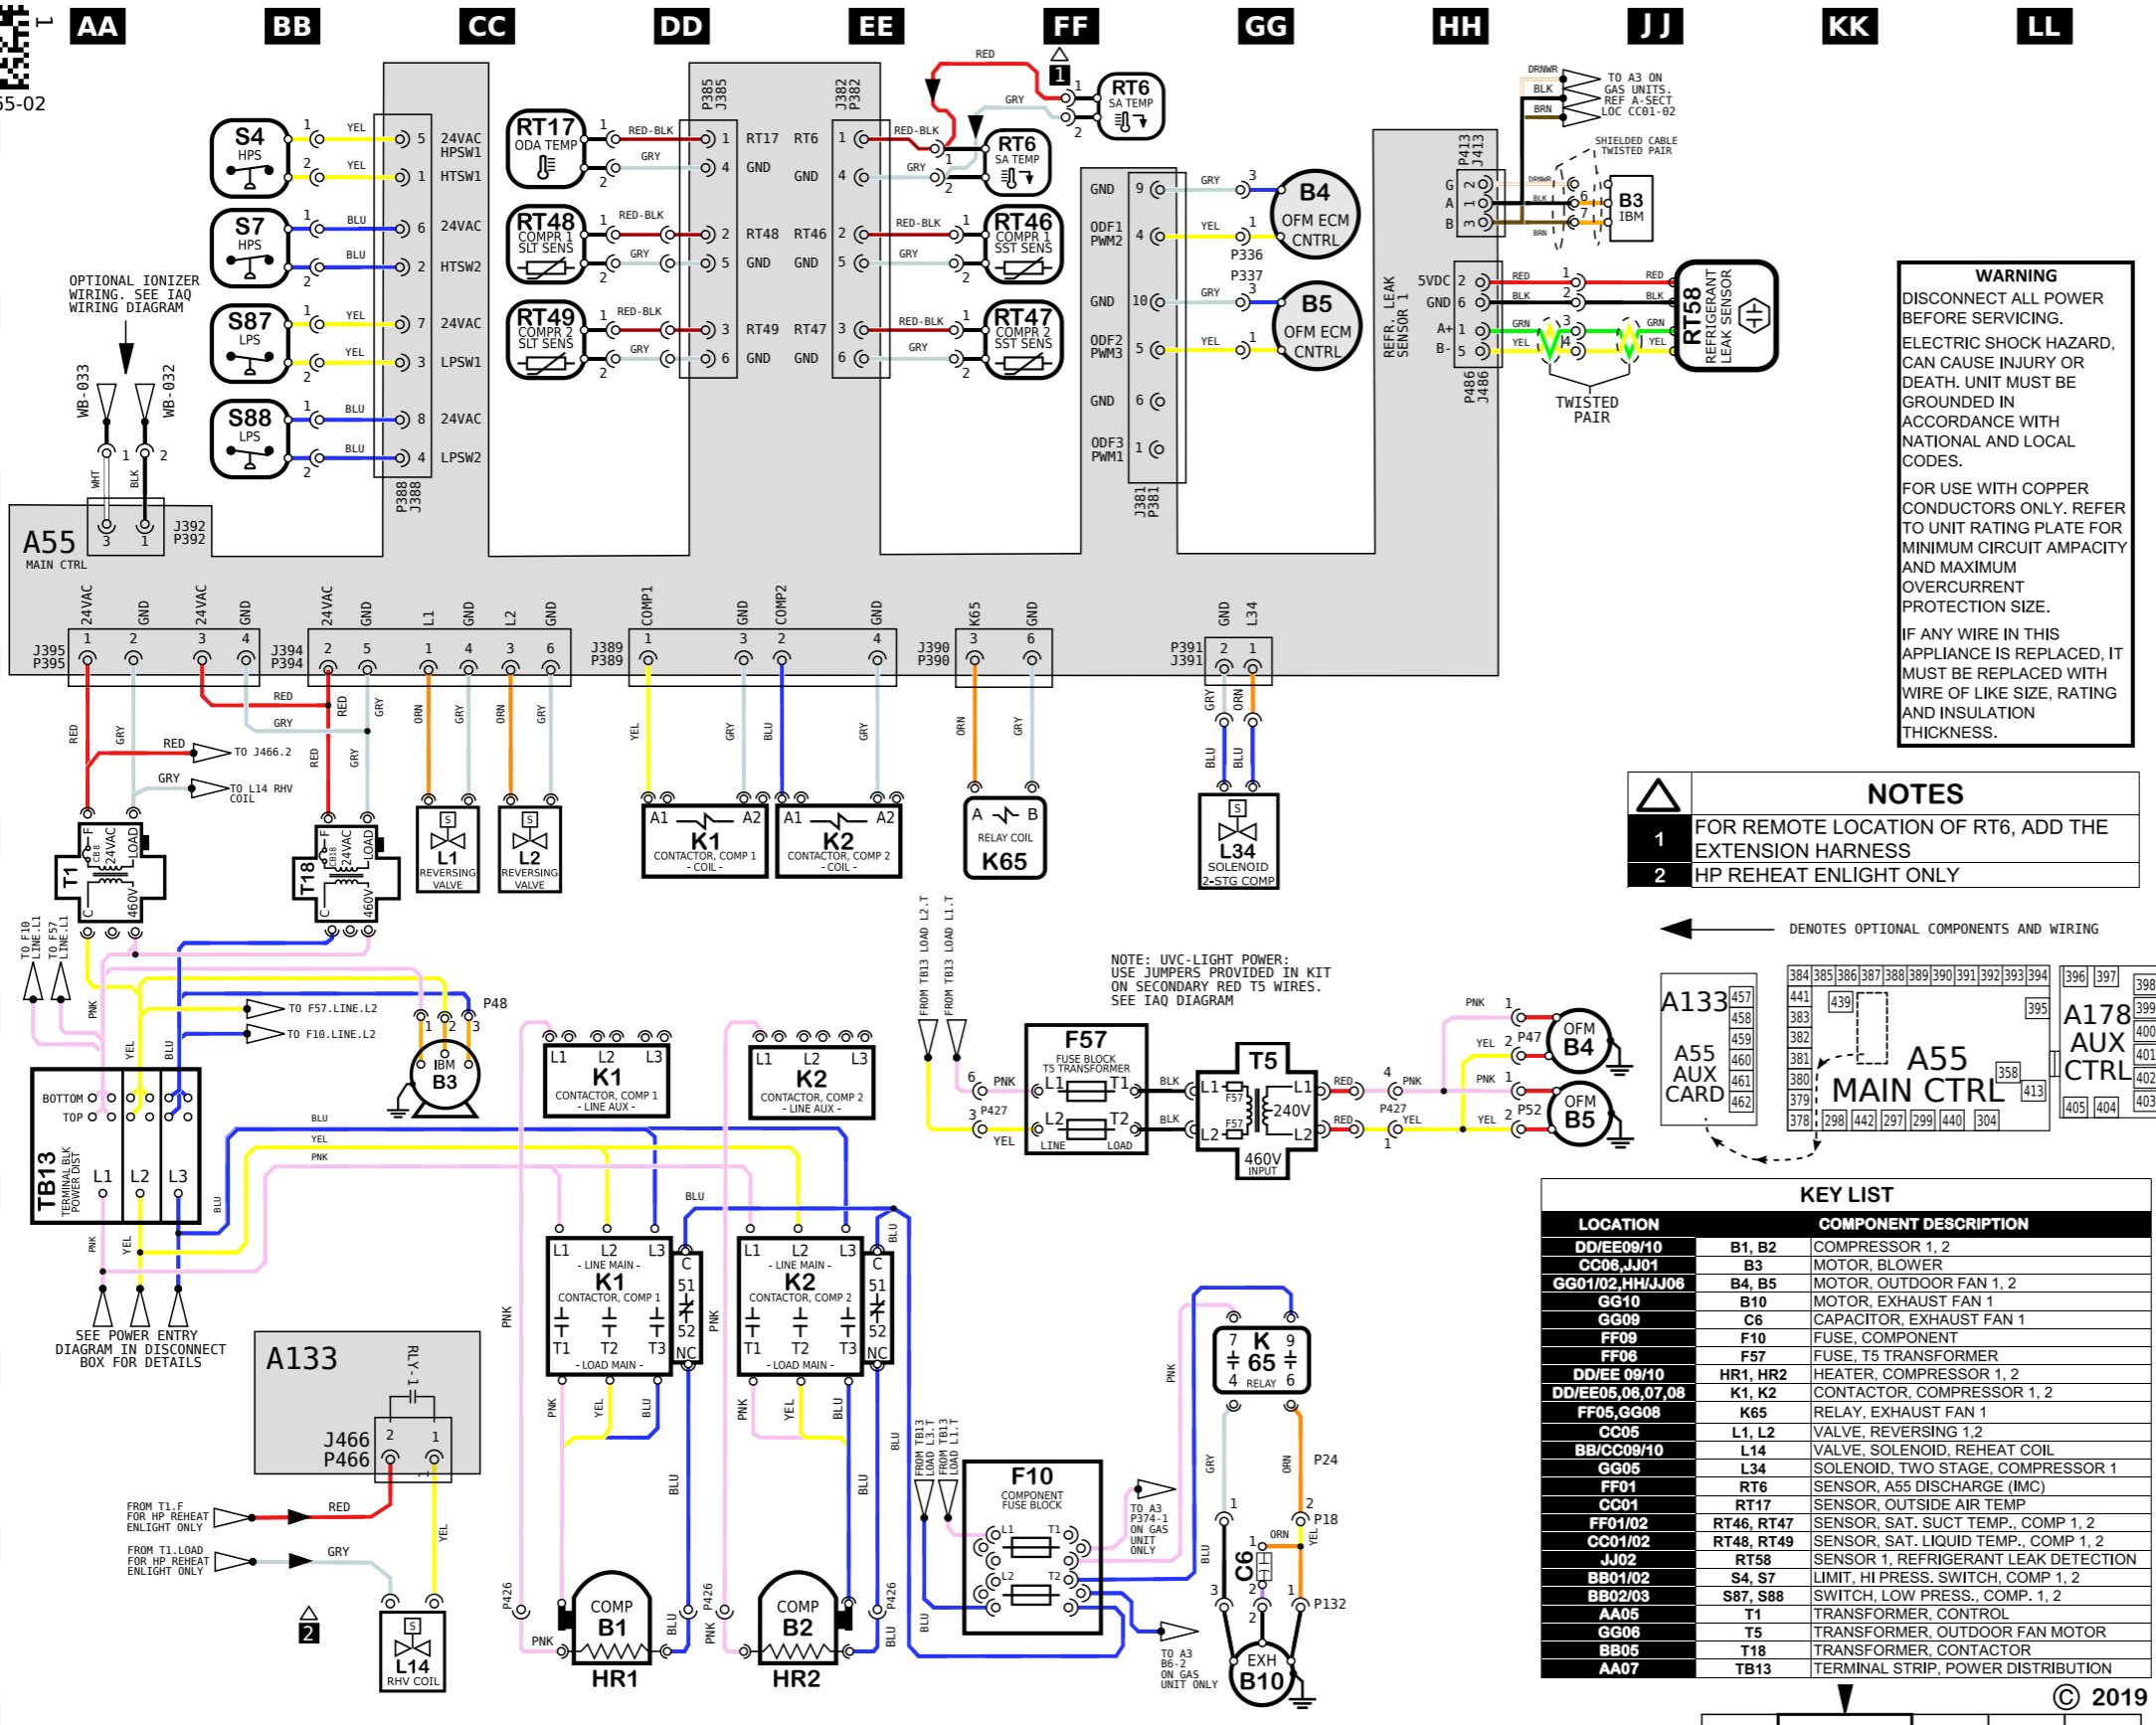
AA BB CC DD EE FF GG HH JJ KK LL

55-02

S4 HPS
S7 HPS
S87 LPS
S88 LPS

YEL YEL BLU BLU YEL YEL BLU BLU

24VAC HPSW1
HTSW1
24VAC
HTSW2
24VAC
LPSW1
24VAC
LPSW2

P388 J388

RT17 ODA TEMP
RT48 COMPR 1 SLT SENS
RT49 COMPR 2 SLT SENS

RED-BLK GRY

P385 J385
RT17 GND RT48 GND RT49 GND

P382 J382
RT6 GND RT46 GND RT47 GND

RT6 SA TEMP
RT46 COMPR 1 SST SENS
RT47 COMPR 2 SST SENS

RED GRY
1
RT6 SA TEMP

GND ODF1 PWM2 GND ODF2 PWM3 GND ODF3 PWM1
J381 P381
P336 P337
B4 OFM ECM CNTRL
B5 OFM ECM CNTRL

DRNWR BLK BRN
TO A3 ON GAS UNITS. REF A-SECT LOC CC01-02
SHIELDED CABLE TWISTED PAIR
P413 J413
G A B
B3 IBM

REFR. LEAK SENSOR 1
5VDC GND A+ B-
P486 J486
RED BLK GRN YEL
TWISTED PAIR
RT58 REFRIGERANT LEAK SENSOR

WARNING
DISCONNECT ALL POWER BEFORE SERVICING.
ELECTRIC SHOCK HAZARD, CAN CAUSE INJURY OR DEATH. UNIT MUST BE GROUNDED IN ACCORDANCE WITH NATIONAL AND LOCAL CODES.
FOR USE WITH COPPER CONDUCTORS ONLY. REFER TO UNIT RATING PLATE FOR MINIMUM CIRCUIT AMPACITY AND MAXIMUM OVERCURRENT PROTECTION SIZE.
IF ANY WIRE IN THIS APPLIANCE IS REPLACED, IT MUST BE REPLACED WITH WIRE OF LIKE SIZE, RATING AND INSULATION THICKNESS.

OPTIONAL IONIZER WIRING. SEE IAQ WIRING DIAGRAM
WB-033 WB-032
WHT BLK
J392 P392
A55 MAIN CTRL

24VAC GND 24VAC GND 24VAC GND L1 GND L2 GND COMP1 GND COMP2 GND K65 GND GND L34
J395 P395 J394 P394 J389 P389 J390 P390 P391 J391

RED GRY RED GRY ORN GRY ORN GRY YEL GRY BLU GRY ORN GRY GRY ORN BLU BLU
RED TO J466.2
GRY TO L14 RHV COIL

T1 24VAC LOAD 460V C F
T18 24VAC LOAD 460V C F
L1 REVERSING VALVE
L2 REVERSING VALVE
A1 A2 K1 CONTACTOR, COMP 1 - COIL -
A1 A2 K2 CONTACTOR, COMP 2 - COIL -
A B RELAY COIL K65
L34 SOLENOID 2-STG COMP

NOTES
1 FOR REMOTE LOCATION OF RT6, ADD THE EXTENSION HARNESS
2 HP REHEAT ENLIGHT ONLY

DENOTES OPTIONAL COMPONENTS AND WIRING

TO F10 LINE.L1 TO F57 LINE.L1
TO F57.LINE.L2
TO F10.LINE.L2
P48
IBM B3
BOTTOM TOP
TB13 TERMINAL BLK POWER DIST
L1 L2 L3
PNK YEL BLU
SEE POWER ENTRY DIAGRAM IN DISCONNECT BOX FOR DETAILS

L1 L2 L3 K1 CONTACTOR, COMP 1 - LINE AUX -
L1 L2 L3 K2 CONTACTOR, COMP 2 - LINE AUX -

FROM TB13 LOAD L2.T FROM TB13 LOAD L1.T
NOTE: UVC-LIGHT POWER: USE JUMPERS PROVIDED IN KIT ON SECONDARY RED T5 WIRES. SEE IAQ DIAGRAM
F57 FUSE BLOCK T5 TRANSFORMER
L1 T1 L2 T2 LINE LOAD
T5 240V 460V INPUT
PNK YEL P427 BLK RED
P47 OFM B4
P52 OFM B5

A133 A55 AUX CARD 457 458 459 460 461 462
384 385 386 387 388 389 390 391 392 393 394 396 397 398 399 400 401 402 403 441 383 382 381 380 379 378 439 395 358 413 298 442 297 299 440 304 405 404
A55 MAIN CTRL
A178 AUX CTRL

K1 - LINE MAIN - CONTACTOR, COMP 1 T1 T2 T3 - LOAD MAIN - C 51 52 NC
K2 - LINE MAIN - CONTACTOR, COMP 2 T1 T2 T3 - LOAD MAIN - C 51 52 NC

A133 RLY-1 J466 P466
FROM T1.F FOR HP REHEAT ENLIGHT ONLY RED
FROM T1.LOAD FOR HP REHEAT ENLIGHT ONLY GRY
2
L14 RHV COIL

P426 PNK COMP B1 HR1
P426 COMP B2 HR2

FROM TB13 LOAD L3.T FROM TB13 LOAD L3.T
F10 COMPONENT FUSE BLOCK L1 T1 L2 T2
TO A3 P374-1 ON GAS UNIT ONLY
TO A3 B6-2 ON GAS UNIT ONLY
K 65 RELAY 7 9 4 6
P24 P18 P132 ORN GRY BLU
C6
EXH B10

KEY LIST

| LOCATION | | COMPONENT DESCRIPTION |
|---|---|---|
| DD/EE09/10 | B1, B2 | COMPRESSOR 1, 2 |
| CC06,JJ01 | B3 | MOTOR, BLOWER |
| GG01/02,HH/JJ06 | B4, B5 | MOTOR, OUTDOOR FAN 1, 2 |
| GG10 | B10 | MOTOR, EXHAUST FAN 1 |
| GG09 | C6 | CAPACITOR, EXHAUST FAN 1 |
| FF09 | F10 | FUSE, COMPONENT |
| FF06 | F57 | FUSE, T5 TRANSFORMER |
| DD/EE 09/10 | HR1, HR2 | HEATER, COMPRESSOR 1, 2 |
| DD/EE05,06,07,08 | K1, K2 | CONTACTOR, COMPRESSOR 1, 2 |
| FF05,GG08 | K65 | RELAY, EXHAUST FAN 1 |
| CC05 | L1, L2 | VALVE, REVERSING 1,2 |
| BB/CC09/10 | L14 | VALVE, SOLENOID, REHEAT COIL |
| GG05 | L34 | SOLENOID, TWO STAGE, COMPRESSOR 1 |
| FF01 | RT6 | SENSOR, A55 DISCHARGE (IMC) |
| CC01 | RT17 | SENSOR, OUTSIDE AIR TEMP |
| FF01/02 | RT46, RT47 | SENSOR, SAT. SUCT TEMP., COMP 1, 2 |
| CC01/02 | RT48, RT49 | SENSOR, SAT. LIQUID TEMP., COMP 1, 2 |
| JJ02 | RT58 | SENSOR 1, REFRIGERANT LEAK DETECTION |
| BB01/02 | S4, S7 | LIMIT, HI PRESS. SWITCH, COMP 1, 2 |
| BB02/03 | S87, S88 | SWITCH, LOW PRESS., COMP. 1, 2 |
| AA05 | T1 | TRANSFORMER, CONTROL |
| GG06 | T5 | TRANSFORMER, OUTDOOR FAN MOTOR |
| BB05 | T18 | TRANSFORMER, CONTACTOR |
| AA07 | TB13 | TERMINAL STRIP, POWER DISTRIBUTION |

© 2019